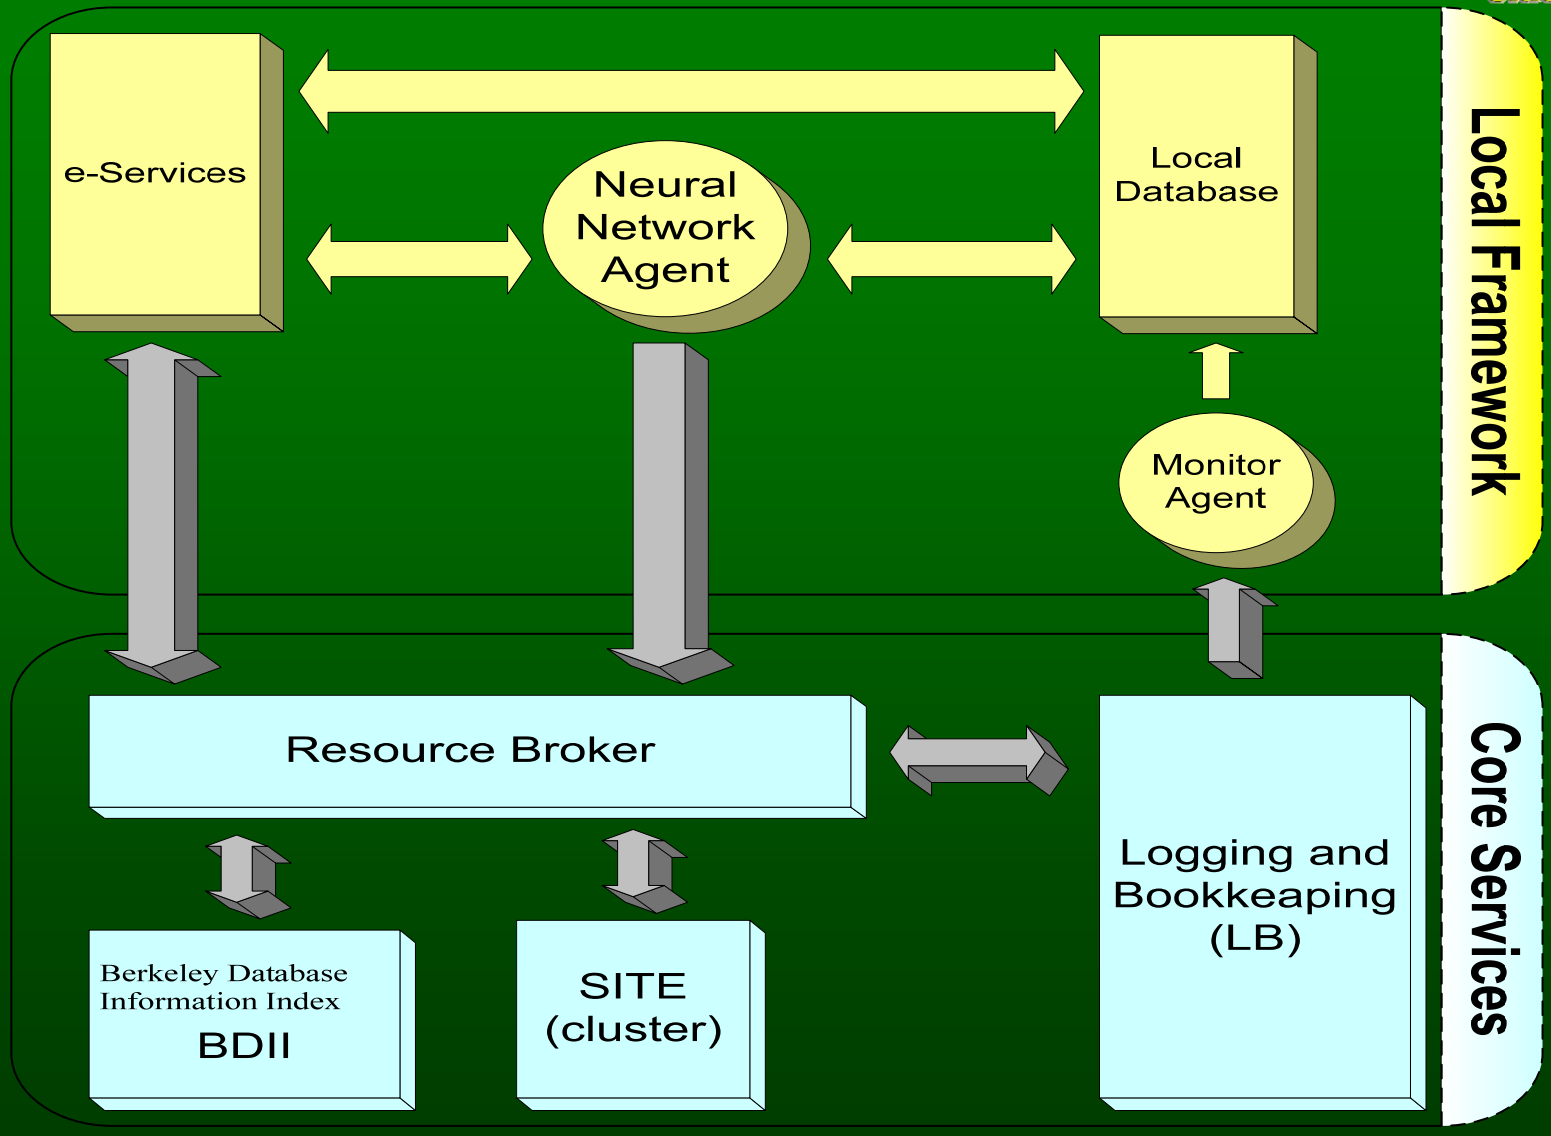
e-Services

Neural Network Agent

Local Database

Local Framework

Monitor Agent

Resource Broker

Logging and Bookkeaping (LB)

Core Services

Berkeley Database Information Index
BDII

SITE (cluster)